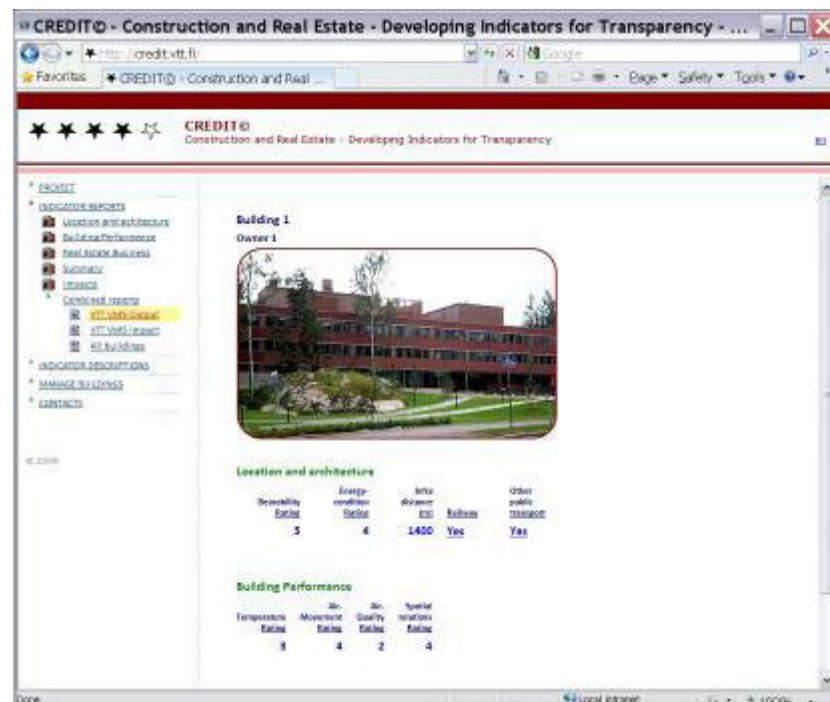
CREDIT© - Construction and Real Estate - Developing Indicators for Transparency - ...

http://credit.vtt.fi/

Google

Favorites

CREDIT© - Construction and Real ...

Page ▾ Safety ▾ Tools ▾

CREDIT©
Construction and Real Estate - Developing Indicators for Transparency

* PROJECT
* INDICATOR REPORTS
Location and architecture
Building Performance
Real Estate Business
Summary
Impacts
Combined reports
VTT VMS Output
VTT VMS Impact
All buildings
* INDICATOR DESCRIPTIONS
* MANAGE BUILDINGS
* CONTACTS

© 2006

Building 1
Owner 1

Location and architecture

| Beautibility Rating | Energy-condition Rating | Intra distance (m) | Railway | Other public transport |
|---|---|---|---|---|
| 3 | 4 | 1400 | Yes | Yes |

Building Performance

| Temperature Rating | Air Movement Rating | Air Quality Rating | Spatial relations Rating |
|---|---|---|---|
| 3 | 4 | 2 | 4 |

Done

Local intranet

100%